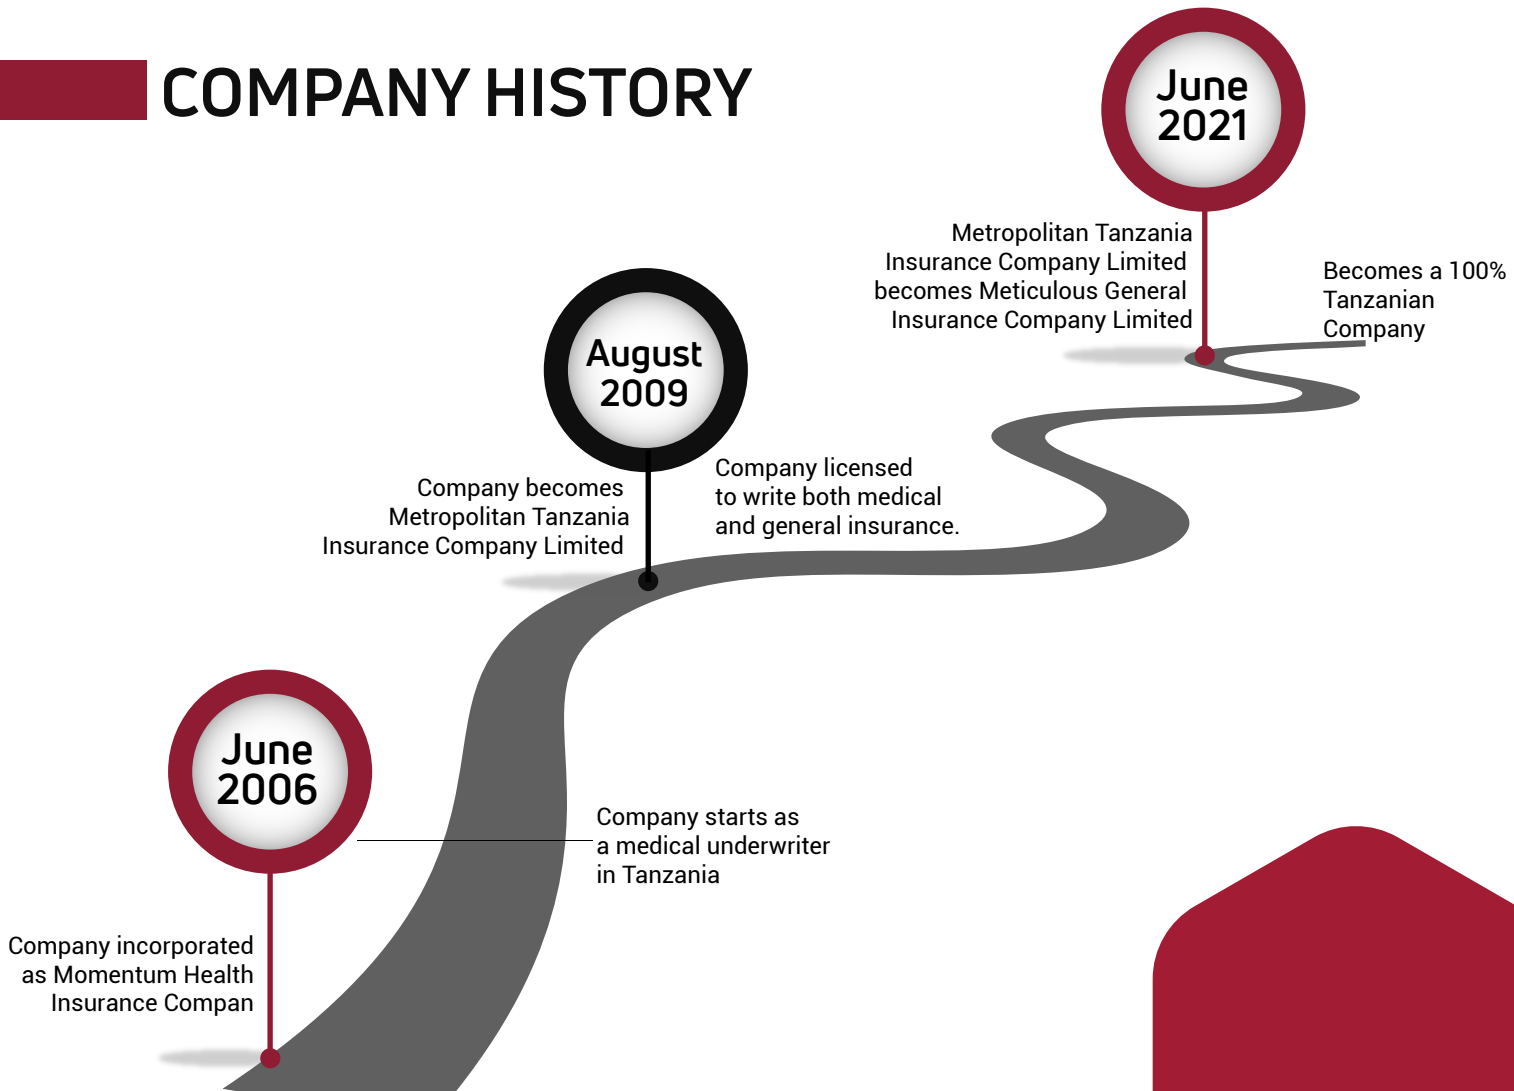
COMPANY HISTORY

June 2021

Metropolitan Tanzania Insurance Company Limited becomes Meticulous General Insurance Company Limited

Becomes a 100% Tanzanian Company

August 2009

Company becomes Metropolitan Tanzania Insurance Company Limited

Company licensed to write both medical and general insurance.

June 2006

Company starts as a medical underwriter in Tanzania

Company incorporated as Momentum Health Insurance Compan